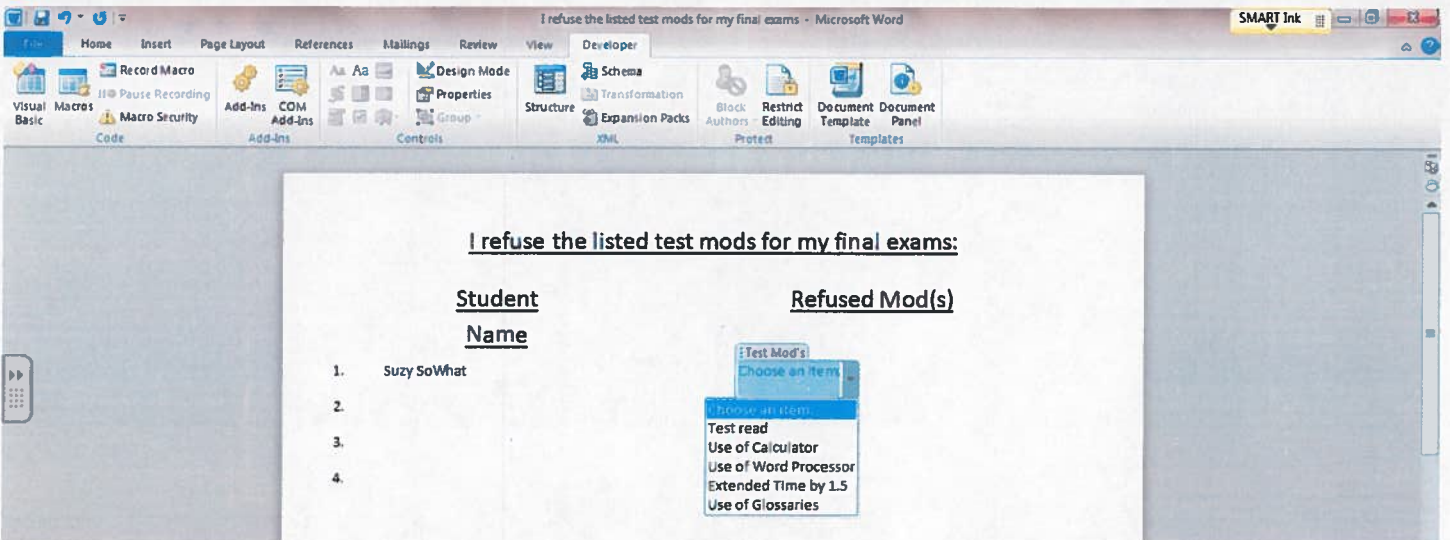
I refuse the listed test mods for my final exams - Microsoft Word

SMART Ink

File Home Insert Page Layout References Mailings Review View Developer

Visual Basic Macros Record Macro Pause Recording Macro Security Code

Add-Ins COM Add-Ins Add-Ins

Design Mode Properties Group Controls

Structure Schema Transformation Expansion Packs XML

Block Authors Restrict Editing Protect

Document Template Document Panel Templates

I refuse the listed test mods for my final exams:

Student Name

Refused Mod(s)

1. Suzy SoWhat

2.

3.

4.

Test Mod's

Choose an item.

Choose an item.
Test read
Use of Calculator
Use of Word Processor
Extended Time by 1.5
Use of Glossaries